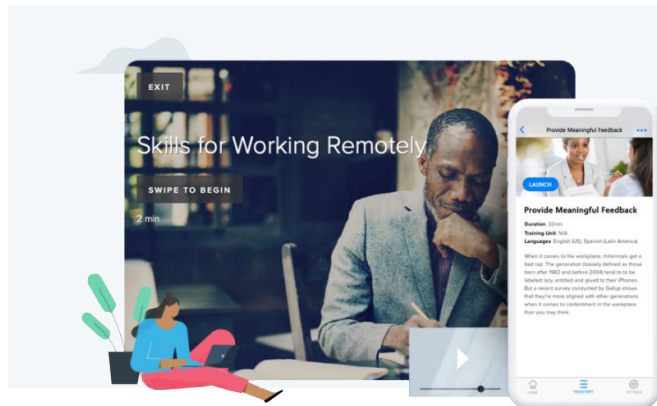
EXIT

Skills for Working Remotely

SWIPE TO BEGIN

2 min

Provide Meaningful Feedback

LAUNCH

Provide Meaningful Feedback

Duration 32min
Training Unit N/A
Languages English (US), Spanish (Latin America)

When it comes to the workplace, millennials get a bad rap. The generation (loosely defined as those born after 1982 and before 2004) tend to to be labeled lazy, entitled and glued to their iPhones. But a recent survey conducted by Gallup shows that they're more aligned with other generations when it comes to contentment in the workplace than you may think.

HOME
TRANSCRIPT
SETTINGS